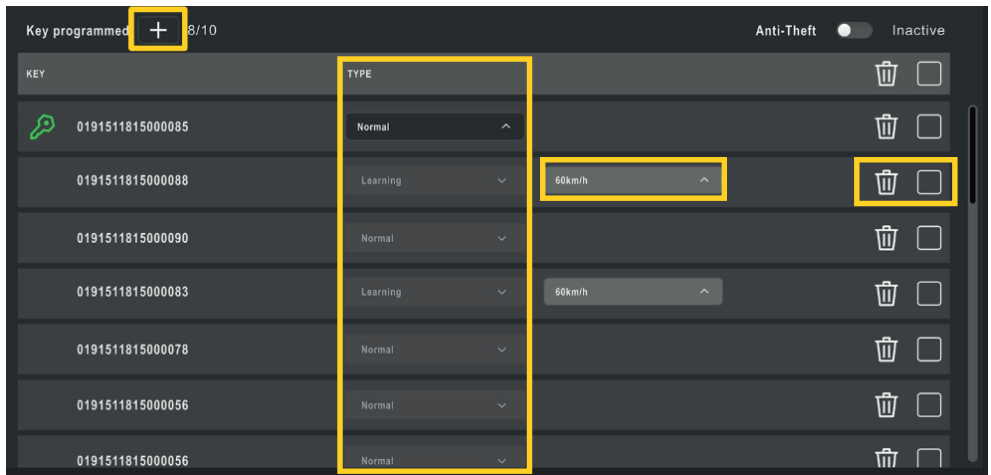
Key programmed + 8/10

Anti-Theft Inactive

| KEY | TYPE | |
|---|---|---|
| 0191511815000085 | Normal | |
| 0191511815000088 | Learning | 60km/h |
| 0191511815000090 | Normal | |
| 0191511815000083 | Learning | 60km/h |
| 0191511815000078 | Normal | |
| 0191511815000056 | Normal | |
| 0191511815000056 | Normal | |